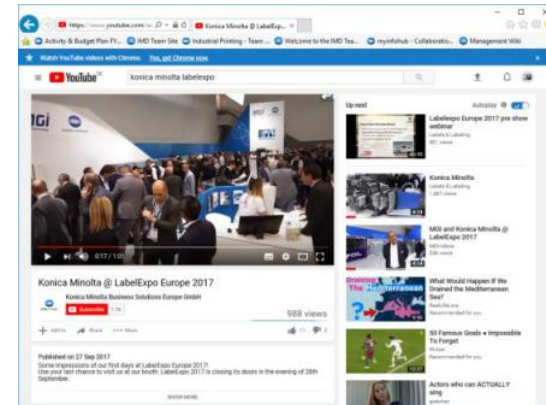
https://www.youtube.com/w
Konica Minolta @ LabelExp...
Activity & Budget Plan FY...
IMD Team Site
Industrial Printing - Team ...
Welcome to the IMD Tea...
myinfohub - Collaboratio...
Management Wiki
Watch YouTube videos with Chrome.
Yes, get Chrome now
YouTube
konica minolta labelexpo
MGI
0:17 / 1:01
Konica Minolta @ LabelExpo Europe 2017
Konica Minolta Business Solutions Europe GmbH
Subscribe
988 views
Add to
Share
More
11
2
Published on 27 Sep 2017
Some impressions of our first days at LabelExpo Europe 2017!
Use your last chance to visit us at our booth: LabelExpo 2017 is closing its doors in the evening of 28th September.
SHOW MORE
Up next
Autoplay
Labelexpo Europe 2017 pre show webinar
Labels & Labeling
Konica Minolta
Labels & Labeling
MGI and Konica Minolta @ LabelExpo 2017
Draining the Mediterranean
What Would Happen If We Drained the Mediterranean Sea?
Recommended for you
50 Famous Goals ● Impossible To Forget
Recommended for you
Actors who can ACTUALLY sing